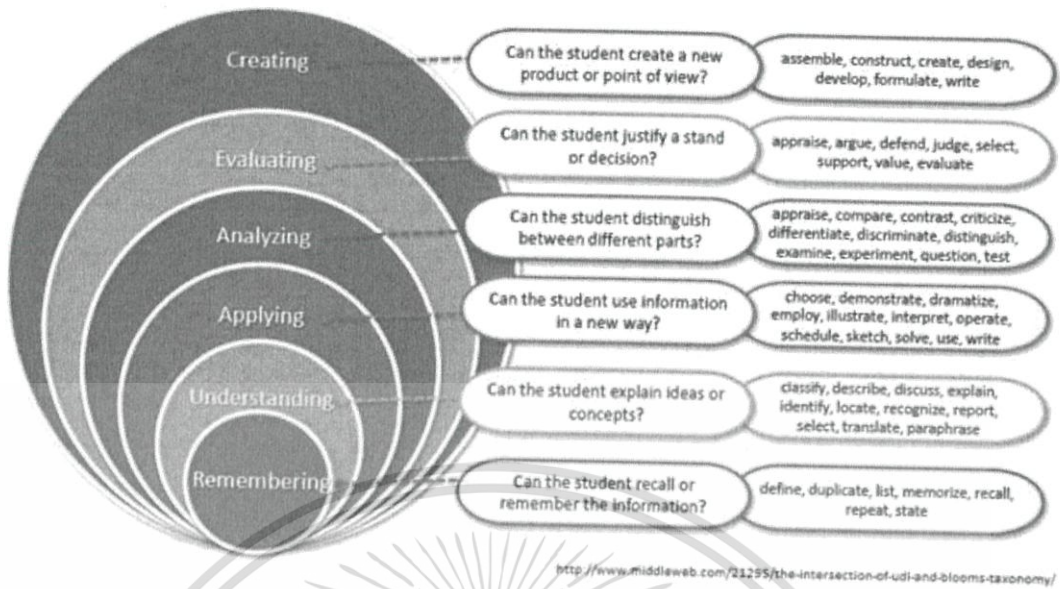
Creating

Can the student create a new product or point of view?

assemble, construct, create, design, develop, formulate, write

Evaluating

Can the student justify a stand or decision?

appraise, argue, defend, judge, select, support, value, evaluate

Analyzing

Can the student distinguish between different parts?

appraise, compare, contrast, criticize, differentiate, discriminate, distinguish, examine, experiment, question, test

Applying

Can the student use information in a new way?

choose, demonstrate, dramatize, employ, illustrate, interpret, operate, schedule, sketch, solve, use, write

Understanding

Can the student explain ideas or concepts?

classify, describe, discuss, explain, identify, locate, recognize, report, select, translate, paraphrase

Remembering

Can the student recall or remember the information?

define, duplicate, list, memorize, recall, repeat, state

http://www.middleweb.com/21295/the-intersection-of-udl-and-blooms-taxonomy/